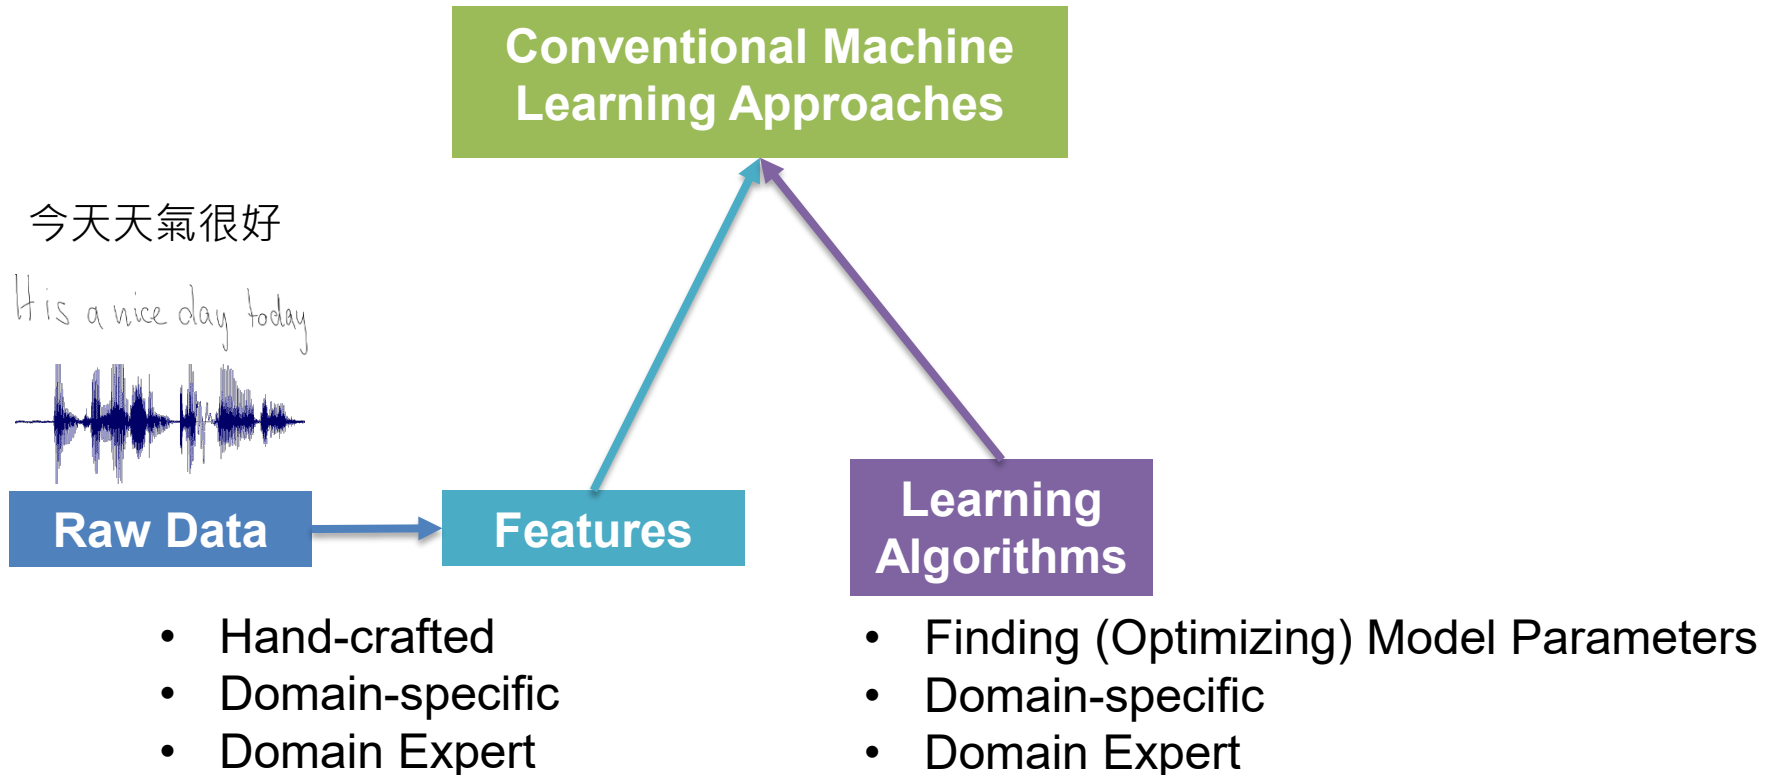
Conventional Machine Learning Approaches

今天天氣很好

It is a nice day today

Raw Data

Features

Learning Algorithms

- Hand-crafted
- Domain-specific
- Domain Expert

- Finding (Optimizing) Model Parameters
- Domain-specific
- Domain Expert